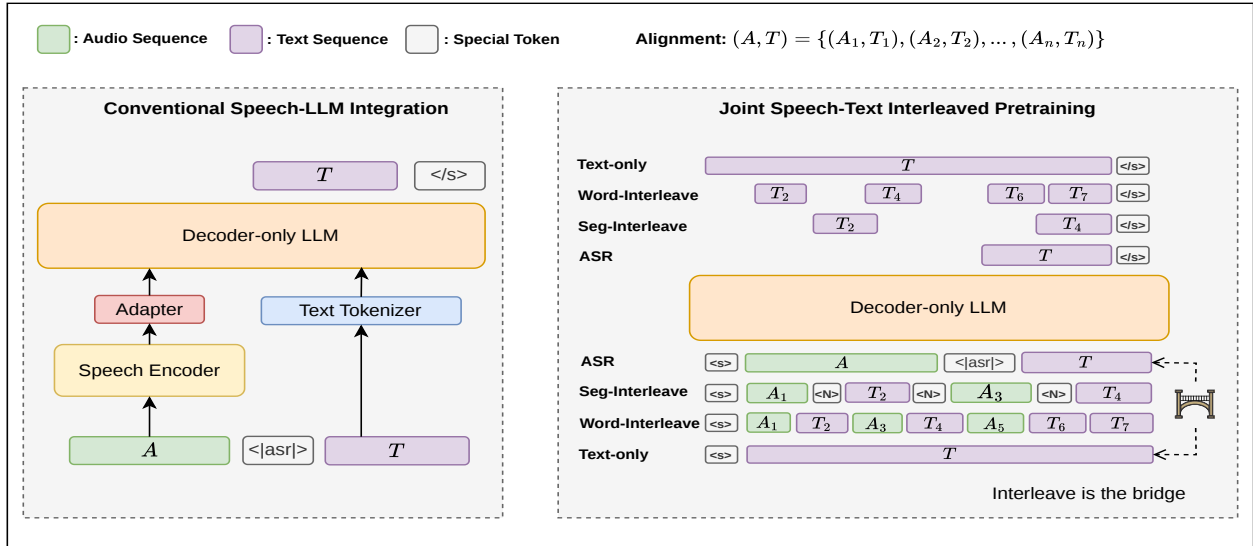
: Audio Sequence : Text Sequence : Special Token Alignment: $(A,T) = \{(A_1,T_1),(A_2,T_2),\ldots,(A_n,T_n)\}$

Conventional Speech-LLM Integration

$T$ </s>

Decoder-only LLM

Adapter

Text Tokenizer

Speech Encoder

$A$ <|asr|> $T$

Joint Speech-Text Interleaved Pretraining

Text-only $T$ </s>

Word-Interleave $T_2$ $T_4$ $T_6$ $T_7$ </s>

Seg-Interleave $T_2$ $T_4$ </s>

ASR $T$ </s>

Decoder-only LLM

ASR <s> $A$ <|asr|> $T$

Seg-Interleave <s> $A_1$ <N> $T_2$ <N> $A_3$ <N> $T_4$

Word-Interleave <s> $A_1$ $T_2$ $A_3$ $T_4$ $A_5$ $T_6$ $T_7$

Text-only <s> $T$

Interleave is the bridge